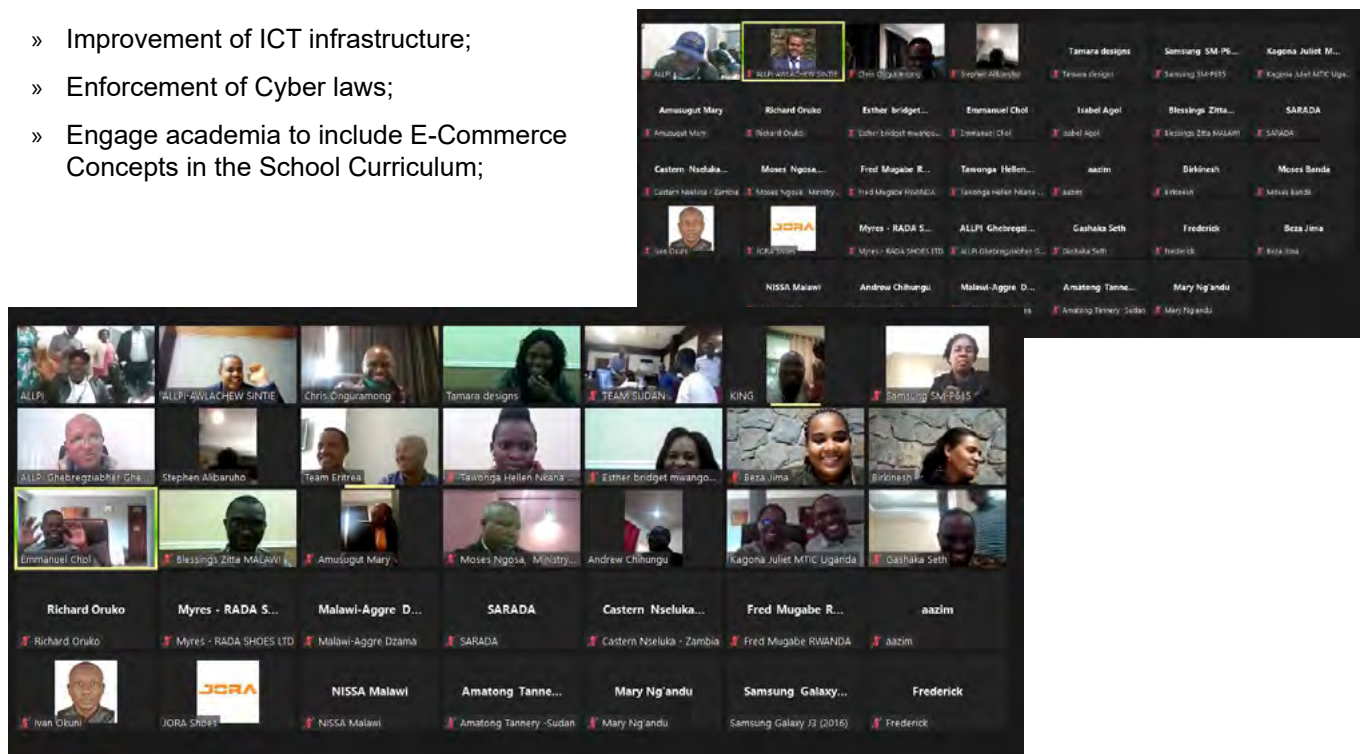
» Improvement of ICT infrastructure;

» Enforcement of Cyber laws;

» Engage academia to include E-Commerce Concepts in the School Curriculum;

ALLPI
ALLPI-AWLACHEW SINTIE
Chris Onguramong
Stephen Alibaruho
Tamara designs
Tamara designs
Samsung SM-P6...
Samsung SM-P615
Kagona Juliet M...
Kagona Juliet MTIC Uga...
Amusugut Mary
Amusugut Mary
Richard Oruko
Richard Oruko
Esther bridget...
Esther bridget mwango...
Emmanuel Chol
Emmanuel Chol
Isabel Agol
Isabel Agol
Blessings Zitta...
Blessings Zitta MALAWI
SARADA
SARADA
Castern Nseluka...
Castern Nseluka - Zambia
Moses Ngosa...
Moses Ngosa, Ministry...
Fred Mugabe R...
Fred Mugabe RWANDA
Tawonga Hellen...
Tawonga Hellen Nkana...
aazim
aazim
Birkinesh
Birkinesh
Moses Banda
Moses Banda
Ivan Okuni
JORA
JORA Shoes
Myres - RADA S...
Myres - RADA SHOES LTD
ALLPI Ghebregzi...
ALLPI Ghebregziabher G...
Gashaka Seth
Gashaka Seth
Frederick
Frederick
Beza Jima
Beza Jima
NISSA Malawi
Andrew Chihungu
Malawi-Aggre D...
Amatong Tanne...
Amatong Tannery -Sudan
Mary Ng'andu
Mary Ngandu

ALLPI
ALLPI-AWLACHEW SINTIE
Chris Onguramong
Tamara designs
TEAM SUDAN
KING
Samsung SM-P615
ALLPI Ghebregziabher Ghe
Stephen Alibaruho
Team Eritrea
Tawonga Hellen Nkana ...
Esther bridget mwango...
Beza Jima
Birkinesh
Emmanuel Chol
Blessings Zitta MALAWI
Amusugut Mary
Moses Ngosa, Ministry...
Andrew Chihungu
Kagona Juliet MTIC Uganda
Gashaka Seth
Richard Oruko
Richard Oruko
Myres - RADA S...
Myres - RADA SHOES LTD
Malawi-Aggre D...
Malawi-Aggre Dzama
SARADA
SARADA
Castern Nseluka...
Castern Nseluka - Zambia
Fred Mugabe R...
Fred Mugabe RWANDA
aazim
aazim
Ivan Okuni
JORA
JORA Shoes
NISSA Malawi
NISSA Malawi
Amatong Tanne...
Amatong Tannery -Sudan
Mary Ng'andu
Mary Ng'andu
Samsung Galaxy...
Samsung Galaxy J3 (2016)
Frederick
Frederick